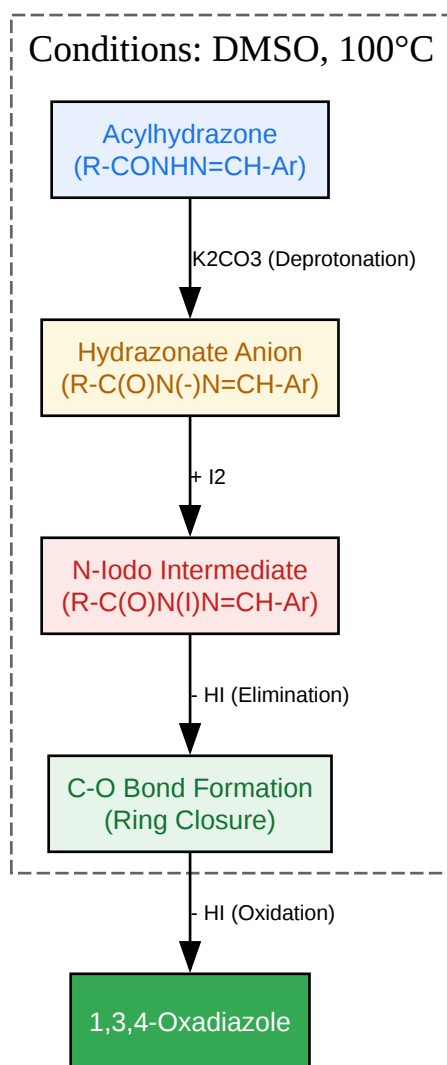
Conditions: DMSO, 100°C

Acylhydrazone
(R-CONHN=CH-Ar)

K2CO3 (Deprotonation)

Hydrazonate Anion
(R-C(O)N(-)N=CH-Ar)

+ I2

N-Iodo Intermediate
(R-C(O)N(I)N=CH-Ar)

- HI (Elimination)

C-O Bond Formation
(Ring Closure)

- HI (Oxidation)

1,3,4-Oxadiazole